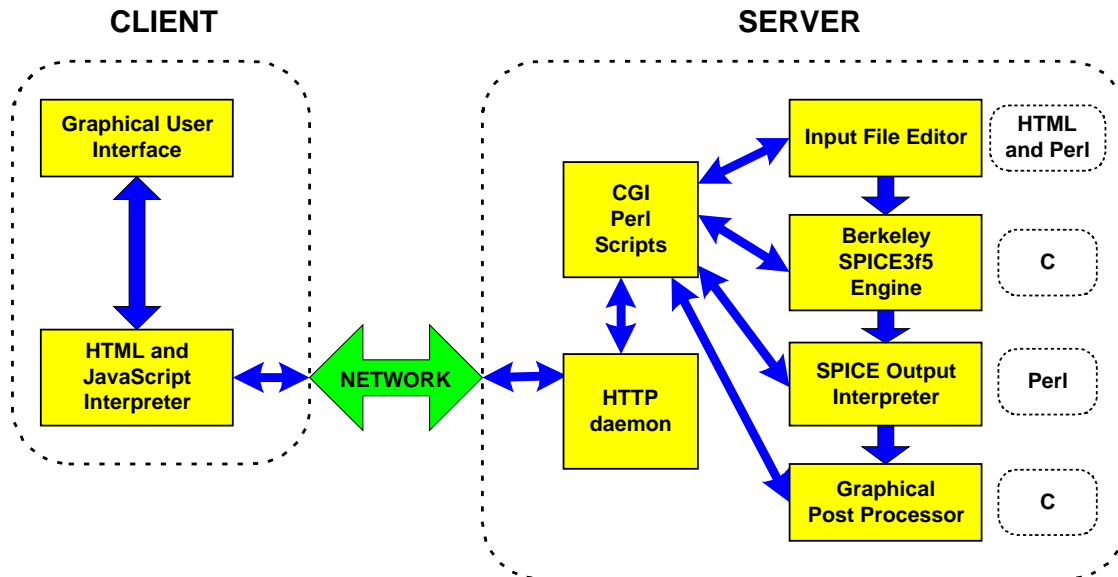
CLIENT

Graphical User Interface

HTML and JavaScript Interpreter

NETWORK

SERVER

CGI Perl Scripts

HTTP daemon

Input File Editor

HTML and Perl

Berkeley SPICE3f5 Engine

C

SPICE Output Interpreter

Perl

Graphical Post Processor

C